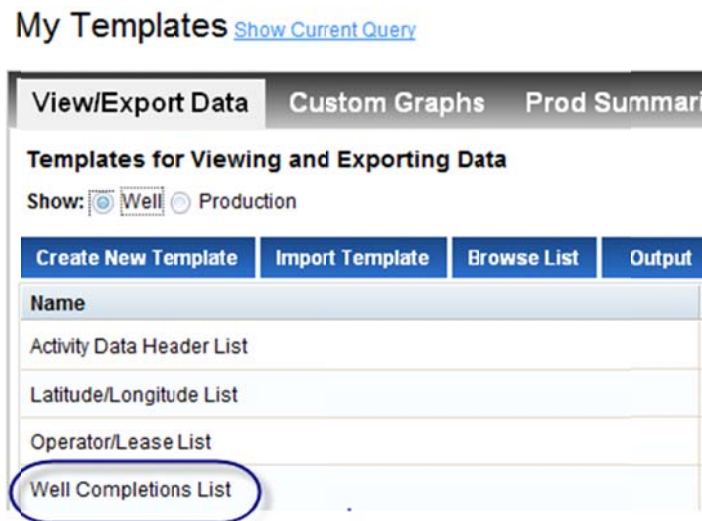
My Templates Show Current Query

View/Export Data Custom Graphs Prod Summari

Templates for Viewing and Exporting Data

Show: Well Production

Create New Template Import Template Browse List Output

| Name |
|---|
| Activity Data Header List |
| Latitude/Longitude List |
| Operator/Lease List |
| Well Completions List |